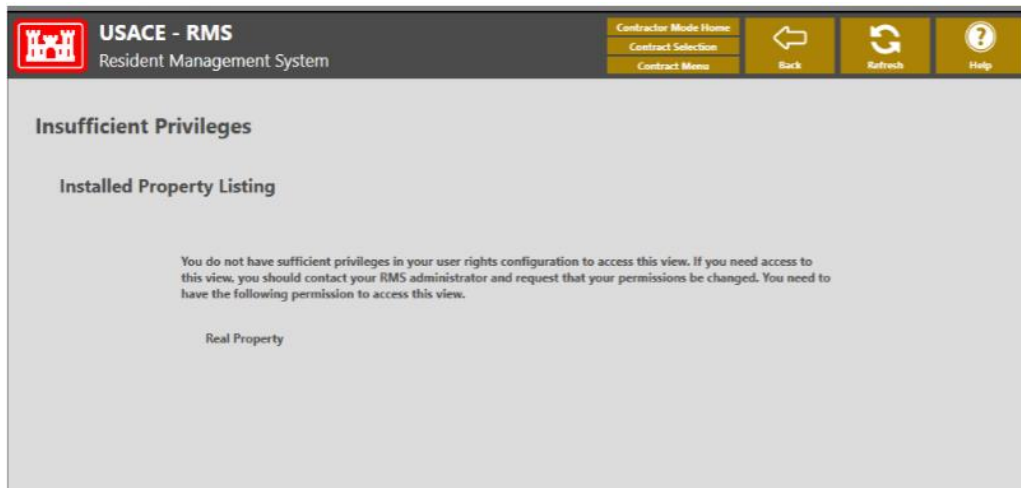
USACE - RMS
Resident Management System

Contractor Mode Home
Contract Selection
Contract Menu

Back

Refresh

Help

Insufficient Privileges

Installed Property Listing

You do not have sufficient privileges in your user rights configuration to access this view. If you need access to this view, you should contact your RMS administrator and request that your permissions be changed. You need to have the following permission to access this view.

Real Property